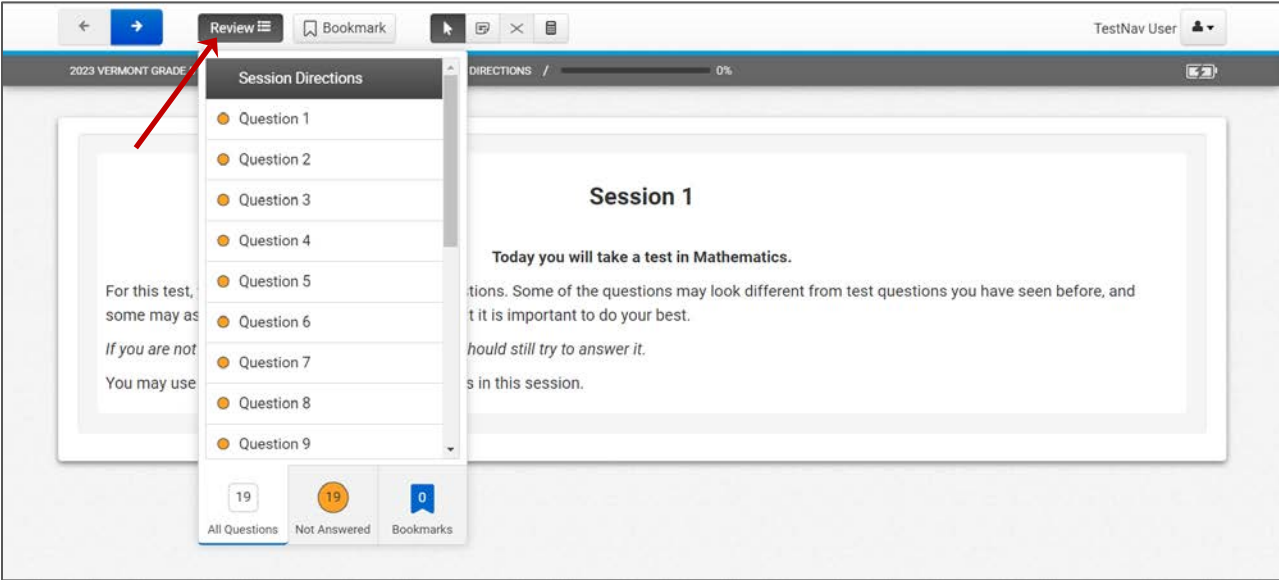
Review Bookmark TestNav User

2023 VERMONT GRADE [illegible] DIRECTIONS / 0%

Session Directions
Question 1
Question 2
Question 3
Question 4
Question 5
Question 6
Question 7
Question 8
Question 9

19 All Questions
19 Not Answered
0 Bookmarks

Session 1

Today you will take a test in Mathematics.

For this test, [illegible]stions. Some of the questions may look different from test questions you have seen before, and some may as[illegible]t it is important to do your best.

*If you are not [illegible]hould still try to answer it.*

You may use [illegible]s in this session.